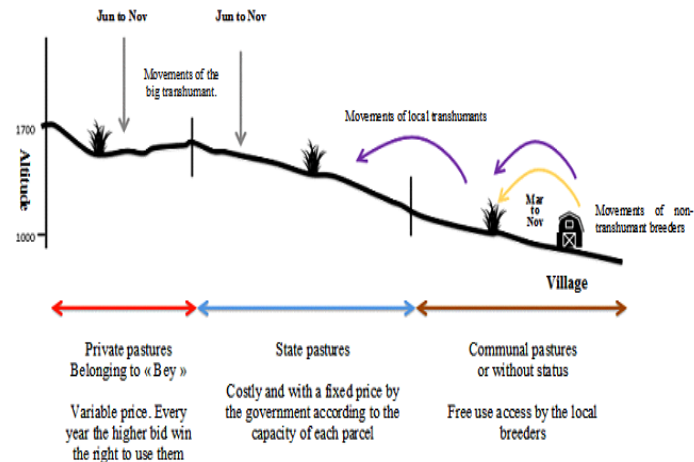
Jun to Nov

Jun to Nov

Movements of the big transhumant.

1700

Altitude

1000

Movements of local transhumants

Mar to Nov

Movements of non-transhumant breeders

Village

Private pastures
Belonging to « Bey »

Variable price. Every year the higher bid win the right to use them

State pastures

Costly and with a fixed price by the government according to the capacity of each parcel

Communal pastures
or without status

Free use access by the local breeders